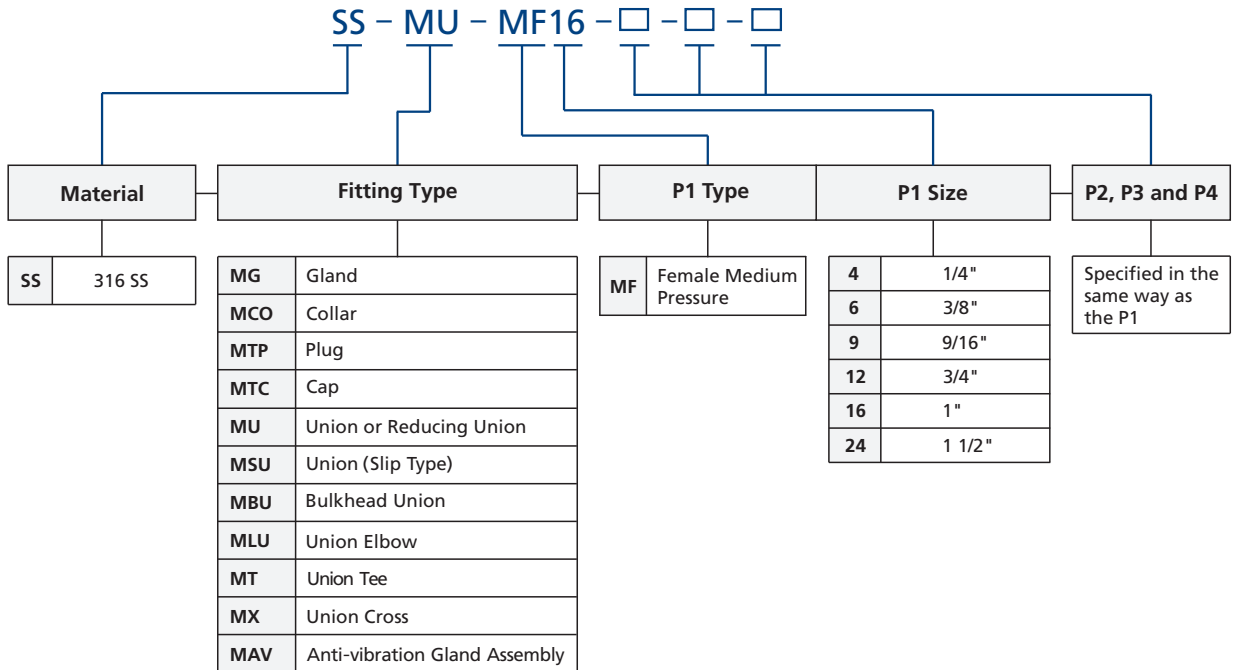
SS – MU – MF16 – □ – □ – □

Material

| SS | 316 SS |
|---|---|

Fitting Type

| MG | Gland |
|---|---|
| MCO | Collar |
| MTP | Plug |
| MTC | Cap |
| MU | Union or Reducing Union |
| MSU | Union (Slip Type) |
| MBU | Bulkhead Union |
| MLU | Union Elbow |
| MT | Union Tee |
| MX | Union Cross |
| MAV | Anti-vibration Gland Assembly |

P1 Type

| MF | Female Medium Pressure |
|---|---|

P1 Size

| 4 | 1/4" |
|---|---|
| 6 | 3/8" |
| 9 | 9/16" |
| 12 | 3/4" |
| 16 | 1" |
| 24 | 1 1/2" |

P2, P3 and P4

Specified in the same way as the P1